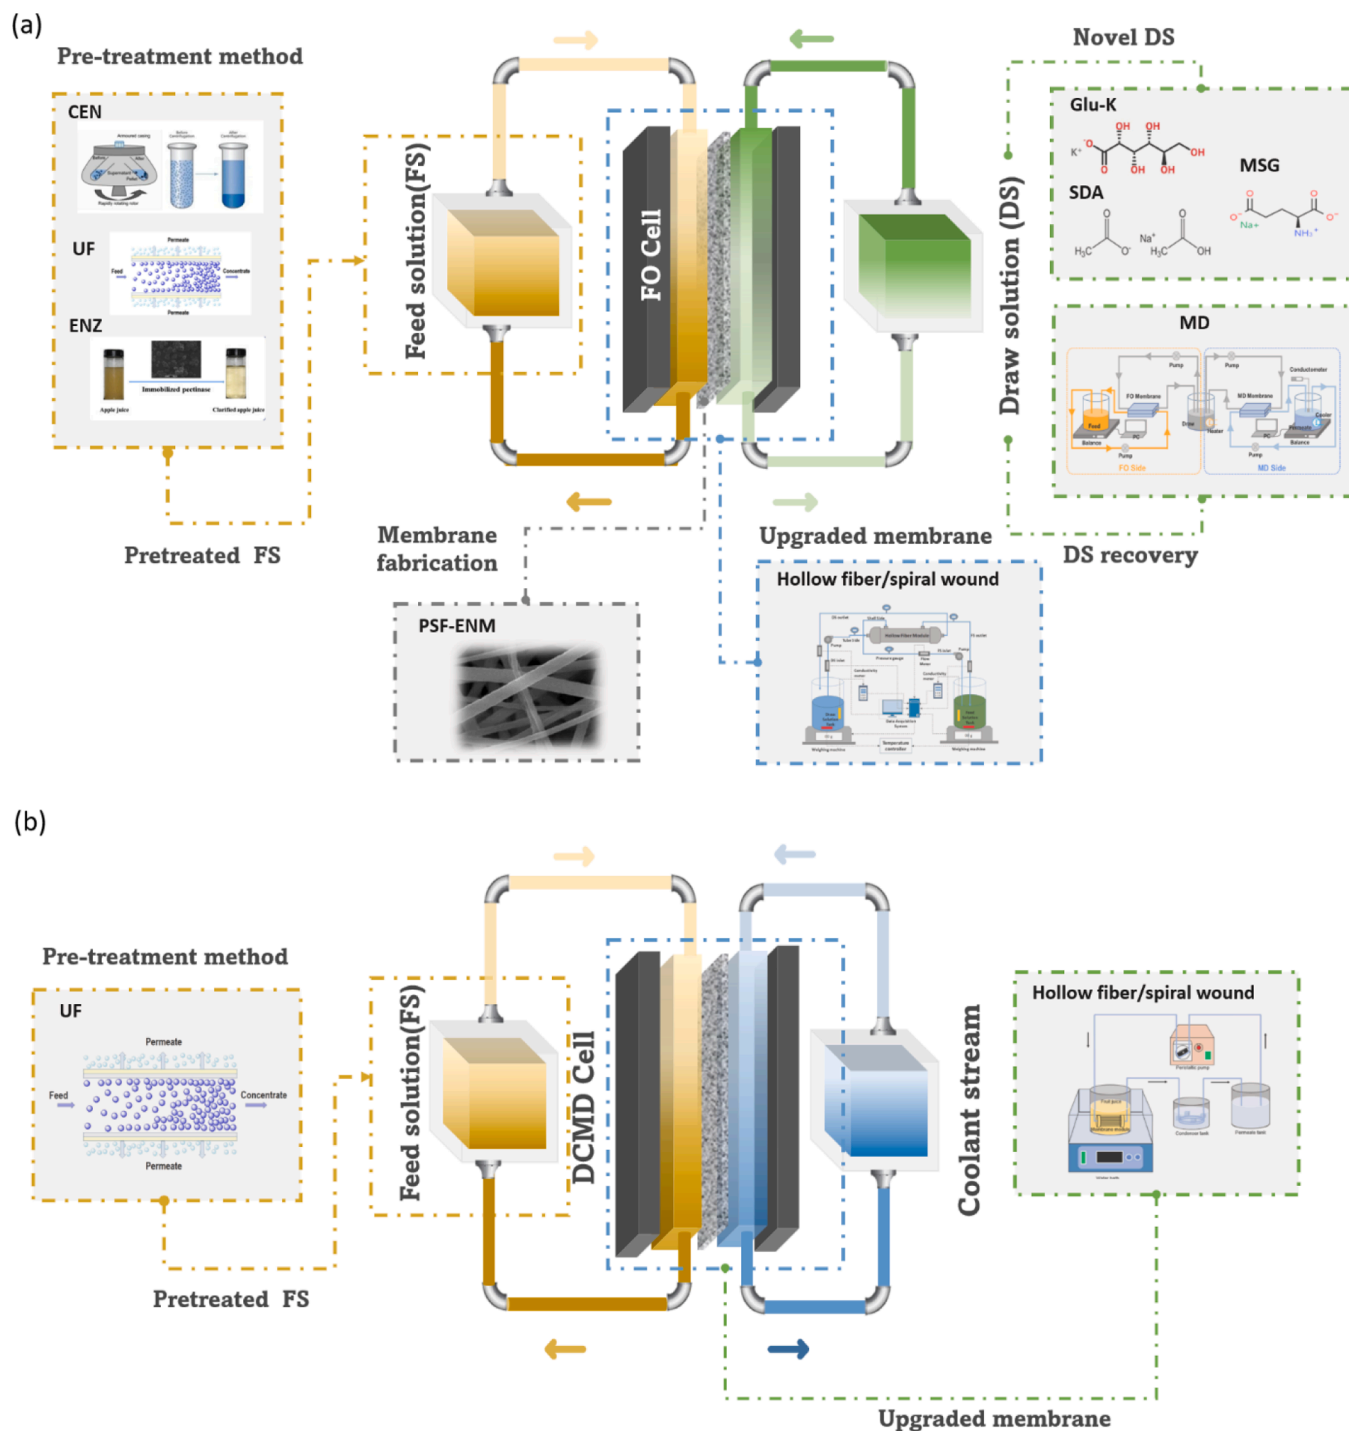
(a)

Pre-treatment method

CEN

UF

Permeate

Feed

Concentrate

Permeate

ENZ

Immobilized pectinase

Apple juice

Clarified apple juice

Pretreated FS

Feed solution(FS)

FO Cell

Novel DS

Glu-K

OH OH

OH OH

OH

$K^+$

SDA

$H_3C$

$Na^+$

$H_3C$

OH

MSG

$Na+$

$NH_3^+$

Draw solution (DS)

MD

Pump

Conductometer

FO Membrane

MD Membrane

Feed

Balance

PC

Drain

Heater

Pump

FO Side

MD Side

Balance

DS recovery

Membrane fabrication

Upgraded membrane

PSF-ENM

Hollow fiber/spiral wound

(b)

Pre-treatment method

UF

Permeate

Feed

Concentrate

Permeate

Pretreated FS

Feed solution(FS)

DCMD Cell

Coolant stream

Hollow fiber/spiral wound

Upgraded membrane